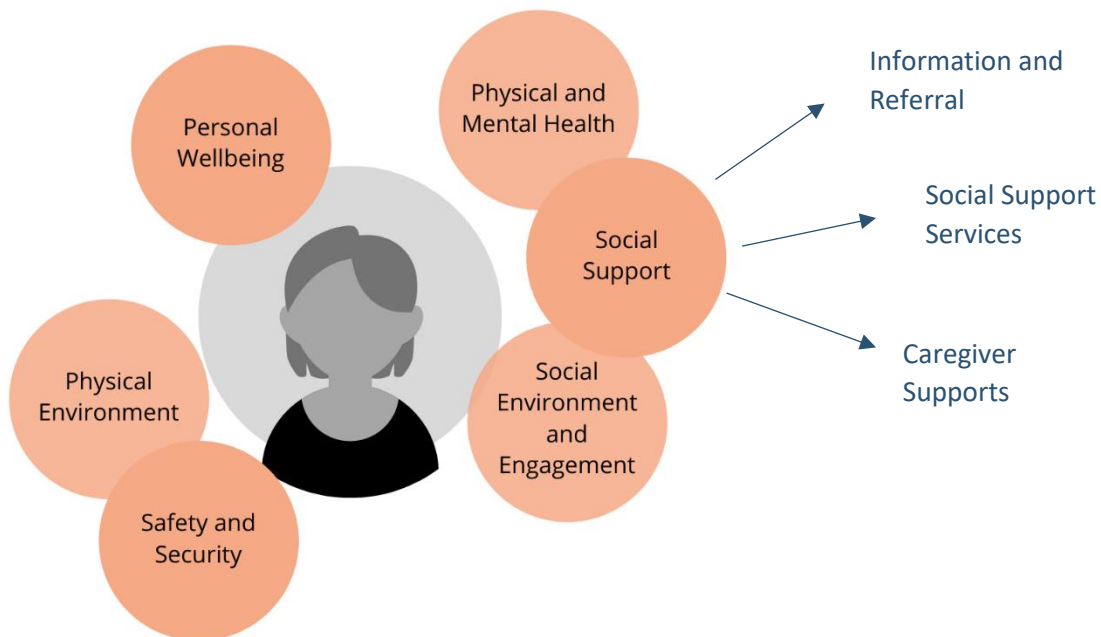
Personal Wellbeing

Physical and Mental Health

Social Support

Information and Referral

Social Support Services

Caregiver Supports

Physical Environment

Social Environment and Engagement

Safety and Security